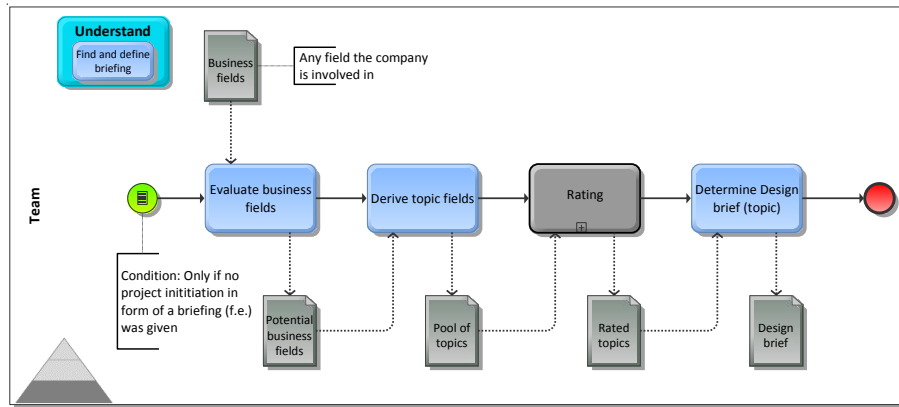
Understand

Find and define briefing

Business fields

Any field the company is involved in

Team

Evaluate business fields

Derive topic fields

Rating

Determine Design brief (topic)

Condition: Only if no project inititiation in form of a briefing (f.e.) was given

Potential business fields

Pool of topics

Rated topics

Design brief